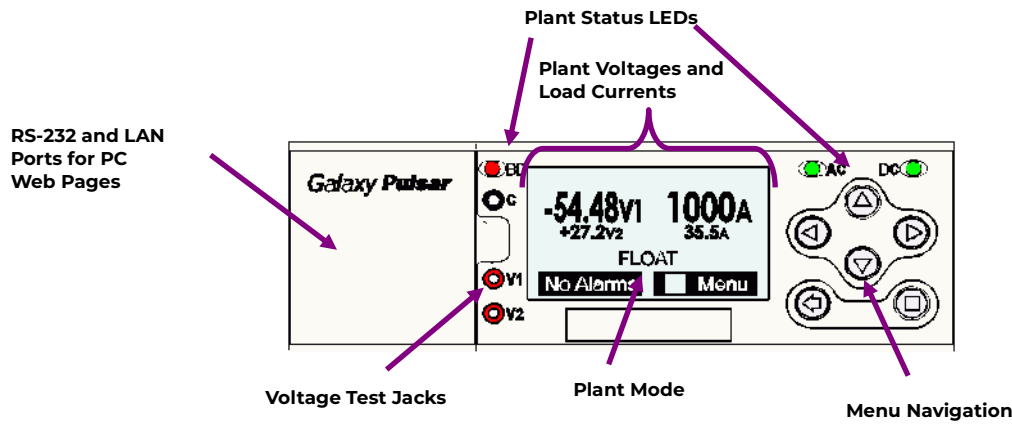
Plant Status LEDs

Plant Voltages and Load Currents

RS-232 and LAN Ports for PC Web Pages

Galaxy Pulsar

BD

C

V1

V2

-54.48V1 1000A

+27.2V2 35.5A

FLOAT

No Alarms Menu

AC DC

Voltage Test Jacks

Plant Mode

Menu Navigation